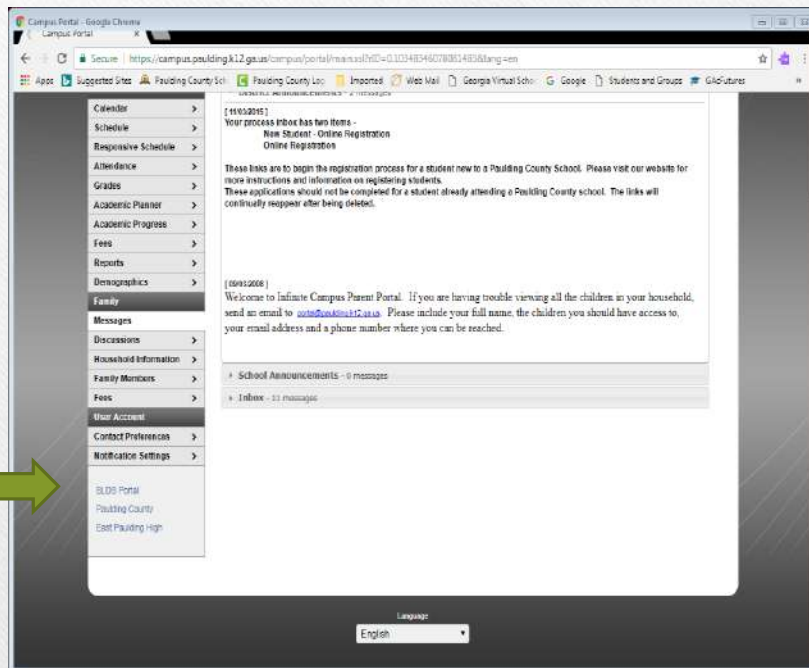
Campus Portal - Google Chrome
Campus Portal

Secure | https://campus.paulding.k12.ga.us/campus/portal/main.xsl?x0=0.103483460780814858&lang=en

Apps | Suggested Sites | Paulding County Sch | Paulding County Log | Imported | Web Mail | Georgia Virtual Scho | Google | Students and Groups | GAcFutures

Calendar
Schedule
Responsive Schedule
Attendance
Grades
Academic Planner
Academic Progress
Fees
Reports
Demographics
Family
Messages
Discussions
Household Information
Family Members
Fees
User Account
Contact Preferences
Notification Settings

BLDS Portal
Paulding County
East Paulding High

District Announcements - 2 messages

[11/03/2015]
Your process inbox has two items -
New Student - Online Registration
Online Registration

These links are to begin the registration process for a student new to a Paulding County School. Please visit our website for more instructions and information on registering students.
These applications should not be completed for a student already attending a Paulding County school. The links will continually reappear after being deleted.

[09/03/2008]
Welcome to Infinite Campus Parent Portal. If you are having trouble viewing all the children in your household, send an email to portal@paulding.k12.ga.us. Please include your full name, the children you should have access to, your email address and a phone number where you can be reached.

School Announcements - 0 messages
Inbox - 11 messages

Language
English